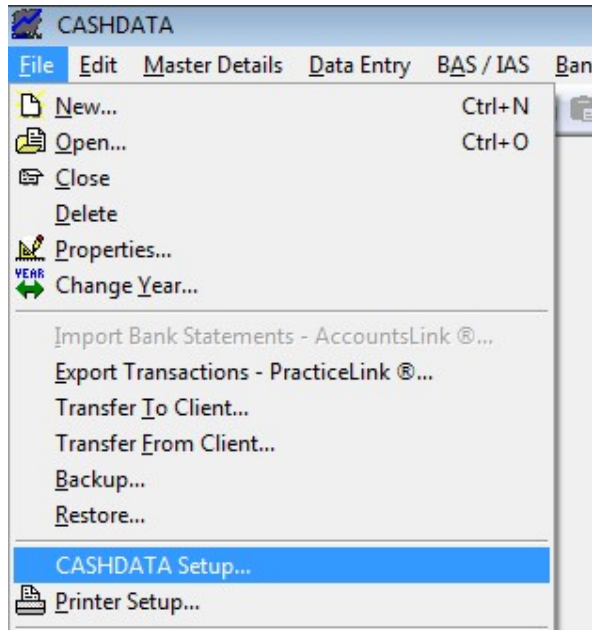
CASHDATA

File Edit Master Details Data Entry BAS / IAS Ban

New... Ctrl+N
Open... Ctrl+O
Close
Delete
Properties...
YEAR Change Year...
Import Bank Statements - AccountsLink ®...
Export Transactions - PracticeLink ®...
Transfer To Client...
Transfer From Client...
Backup...
Restore...
CASHDATA Setup...
Printer Setup...